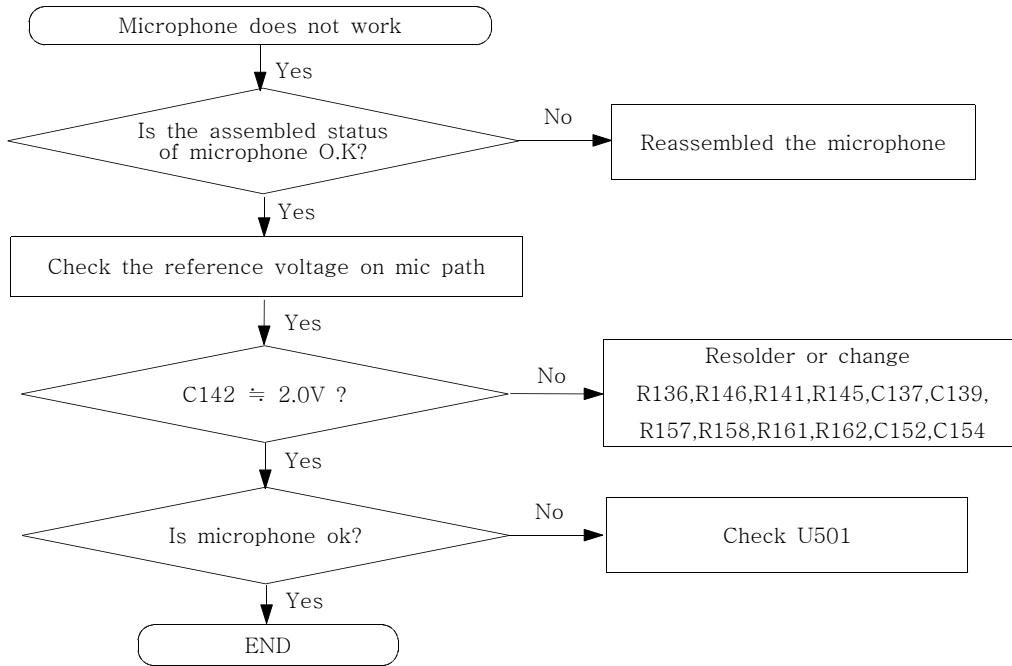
Microphone does not work

Yes

Is the assembled status of microphone O.K?

No

Reassembled the microphone

Yes

Check the reference voltage on mic path

Yes

C142 $\fallingdotseq$ 2.0V ?

No

Resolder or change R136,R146,R141,R145,C137,C139, R157,R158,R161,R162,C152,C154

Yes

Is microphone ok?

No

Check U501

Yes

END